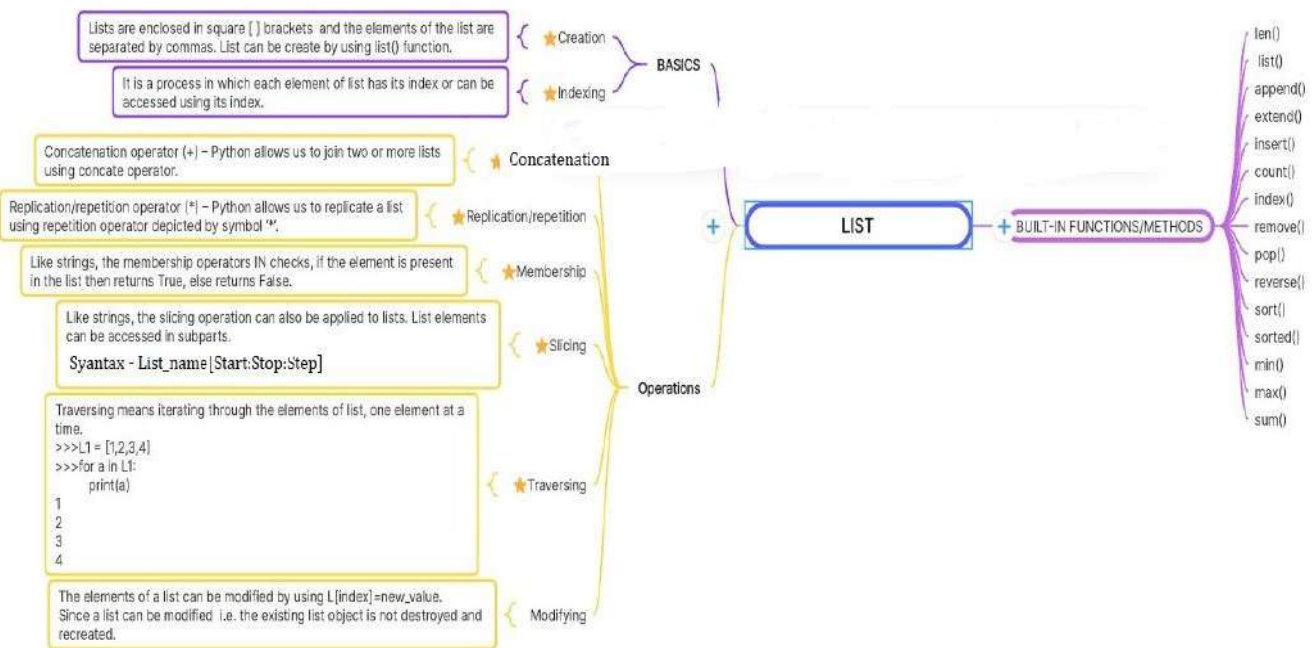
Lists are enclosed in square [ ] brackets and the elements of the list are separated by commas. List can be create by using list() function.

Creation

It is a process in which each element of list has its index or can be accessed using its index.

Indexing

BASICS

Concatenation operator (+) – Python allows us to join two or more lists using concate operator.

Concatenation

Replication/repetition operator (*) – Python allows us to replicate a list using repetition operator depicted by symbol '*'.

Replication/repetition

Like strings, the membership operators IN checks, if the element is present in the list then returns True, else returns False.

Membership

Like strings, the slicing operation can also be applied to lists. List elements can be accessed in subparts.

Syantax - List_name[Start:Stop:Step]

Slicing

Traversing means iterating through the elements of list, one element at a time.
>>>L1 = [1,2,3,4]
>>>for a in L1:
print(a)
1
2
3
4

Traversing

The elements of a list can be modified by using L[index]=new_value. Since a list can be modified i.e. the existing list object is not destroyed and recreated.

Modifying

Operations

+

LIST

+ BUILT-IN FUNCTIONS/METHODS

len()
list()
append()
extend()
insert()
count()
index()
remove()
pop()
reverse()
sort()
sorted()
min()
max()
sum()